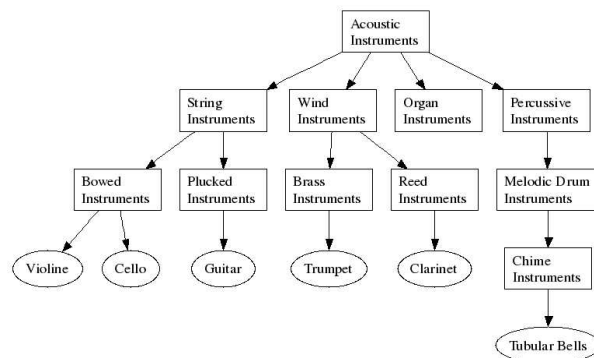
Acoustic Instruments

String Instruments

Wind Instruments

Organ Instruments

Percussive Instruments

Bowed Instruments

Plucked Instruments

Brass Instruments

Reed Instruments

Melodic Drum Instruments

Violine

Cello

Guitar

Trumpet

Clarinet

Chime Instruments

Tubular Bells